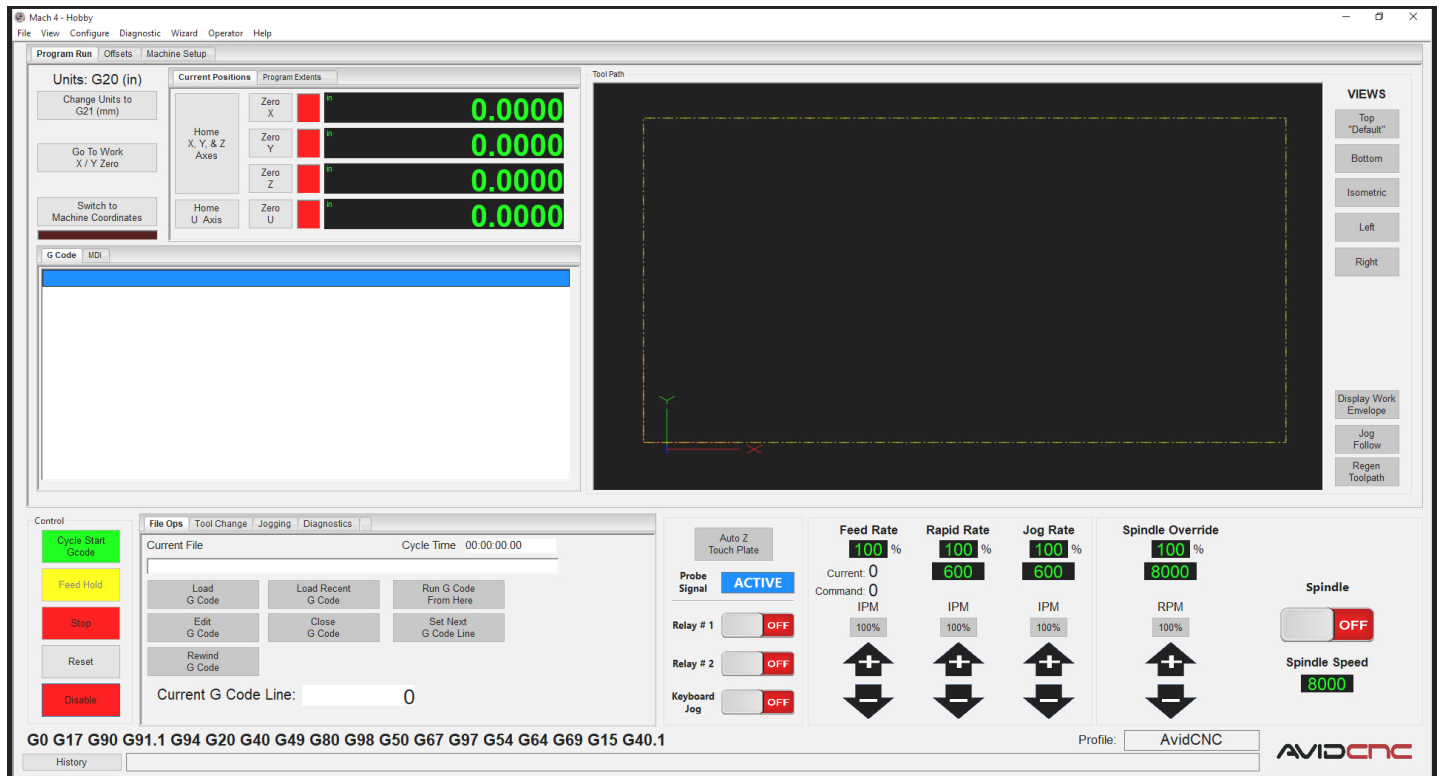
Mach 4 - Hobby
File View Configure Diagnostic Wizard Operator Help

Program Run | Offsets | Machine Setup

Units: G20 (in)
Change Units to G21 (mm)
Go To Work X / Y Zero
Switch to Machine Coordinates

Current Positions | Program Extents
Home X, Y, & Z Axes
Zero X
in 0.0000
Zero Y
in 0.0000
Zero Z
in 0.0000
Home U Axis
Zero U
in 0.0000

G Code | MDI

Tool Path

VIEWS
Top "Default"
Bottom
Isometric
Left
Right
Display Work Envelope
Jog Follow
Regen Toolpath

Control
Cycle Start Gcode
Feed Hold
Stop
Reset
Disable

File Ops | Tool Change | Jogging | Diagnostics
Current File
Cycle Time 00:00:00.00
Load G Code
Load Recent G Code
Run G Code From Here
Edit G Code
Close G Code
Set Next G Code Line
Rewind G Code
Current G Code Line: 0

Auto Z Touch Plate
Probe Signal ACTIVE
Relay # 1 OFF
Relay # 2 OFF
Keyboard Jog OFF

Feed Rate
100 %
Current: 0
Command: 0
IPM
100%

Rapid Rate
100 %
600
IPM
100%

Jog Rate
100 %
600
IPM
100%

Spindle Override
100 %
8000
RPM
100%

Spindle
OFF
Spindle Speed
8000

G0 G17 G90 G91.1 G94 G20 G40 G49 G80 G98 G50 G67 G97 G54 G64 G69 G15 G40.1
Profile: AvidCNC
AVIDCNC
History